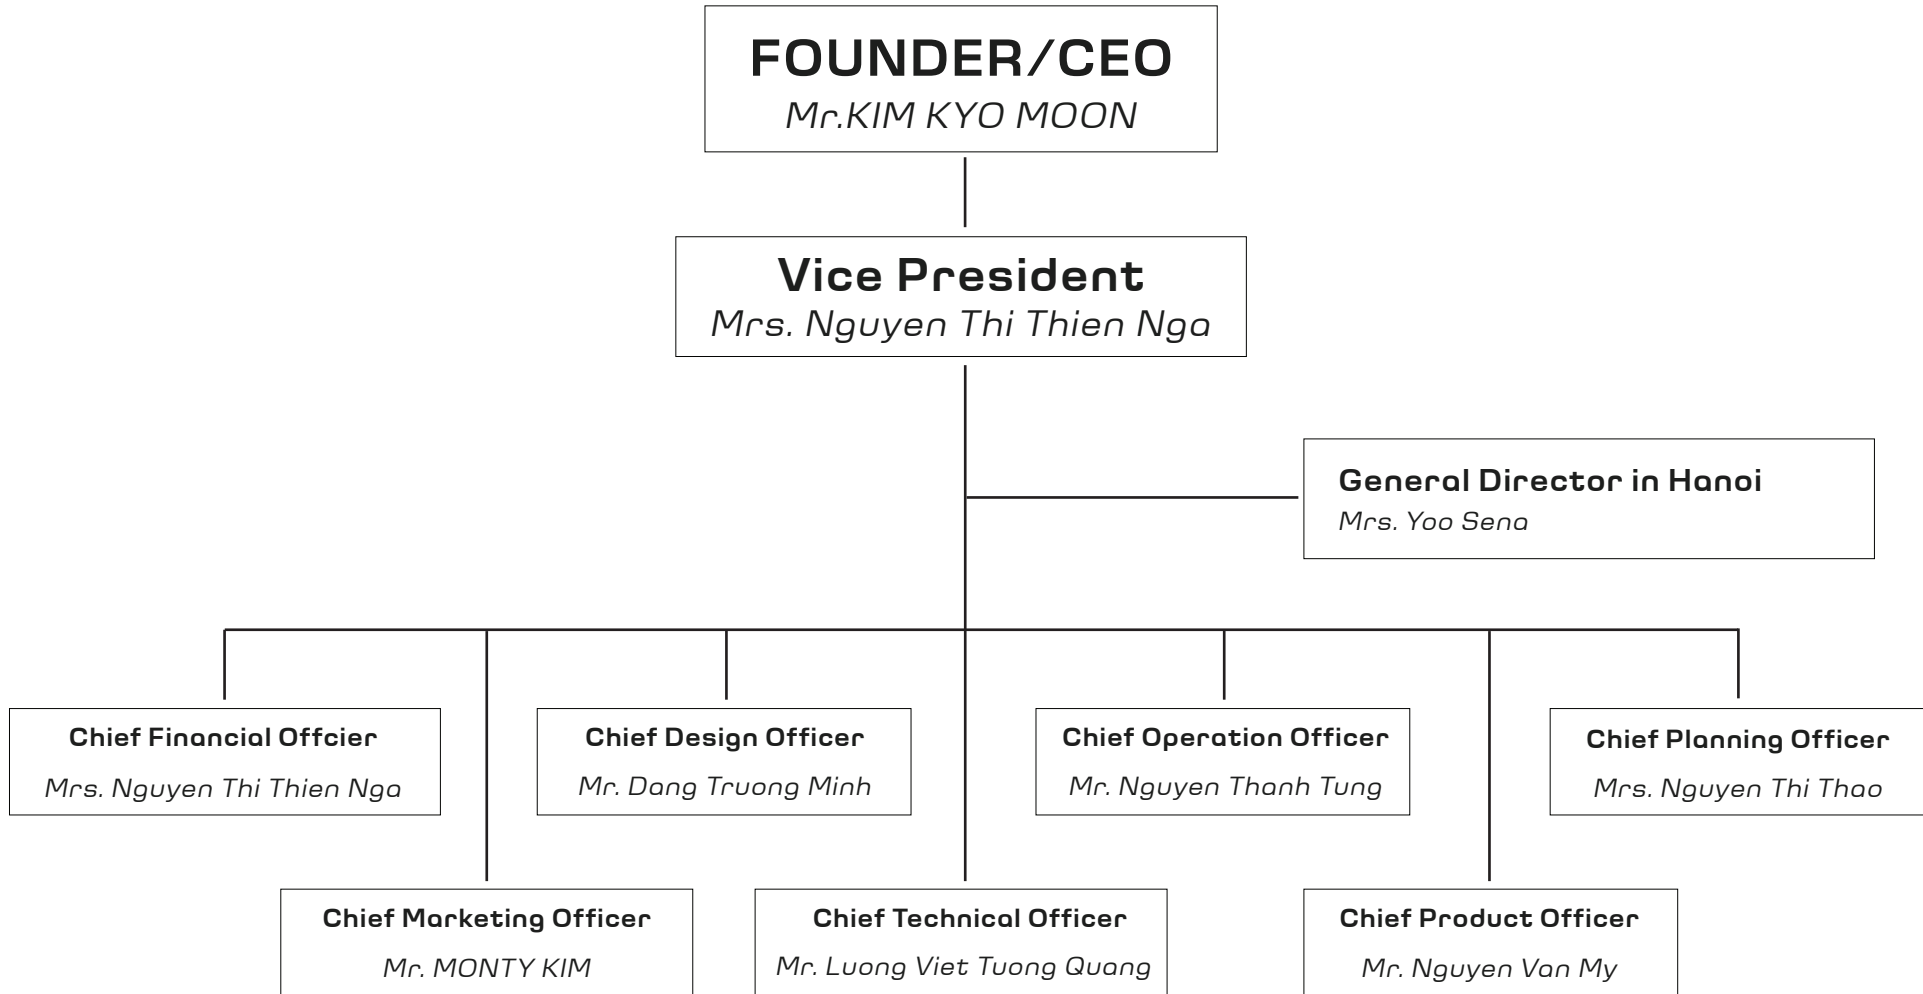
FOUNDER/CEO
Mr.KIM KYO MOON

Vice President
Mrs. Nguyen Thi Thien Nga

General Director in Hanoi
Mrs. Yoo Sena

Chief Financial Offcier
Mrs. Nguyen Thi Thien Nga

Chief Design Officer
Mr. Dang Truong Minh

Chief Operation Officer
Mr. Nguyen Thanh Tung

Chief Planning Officer
Mrs. Nguyen Thi Thao

Chief Marketing Officer
Mr. MONTY KIM

Chief Technical Officer
Mr. Luong Viet Tuong Quang

Chief Product Officer
Mr. Nguyen Van My